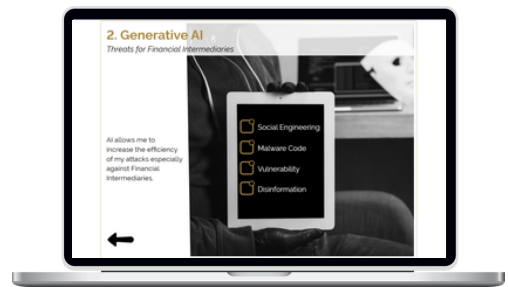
2. Generative AI

Threats for Financial Intermediaries

AI allows me to increase the efficiency of my attacks especially against Financial Intermediaries.

Social Engineering

Malware Code

Vulnerability

Disinformation